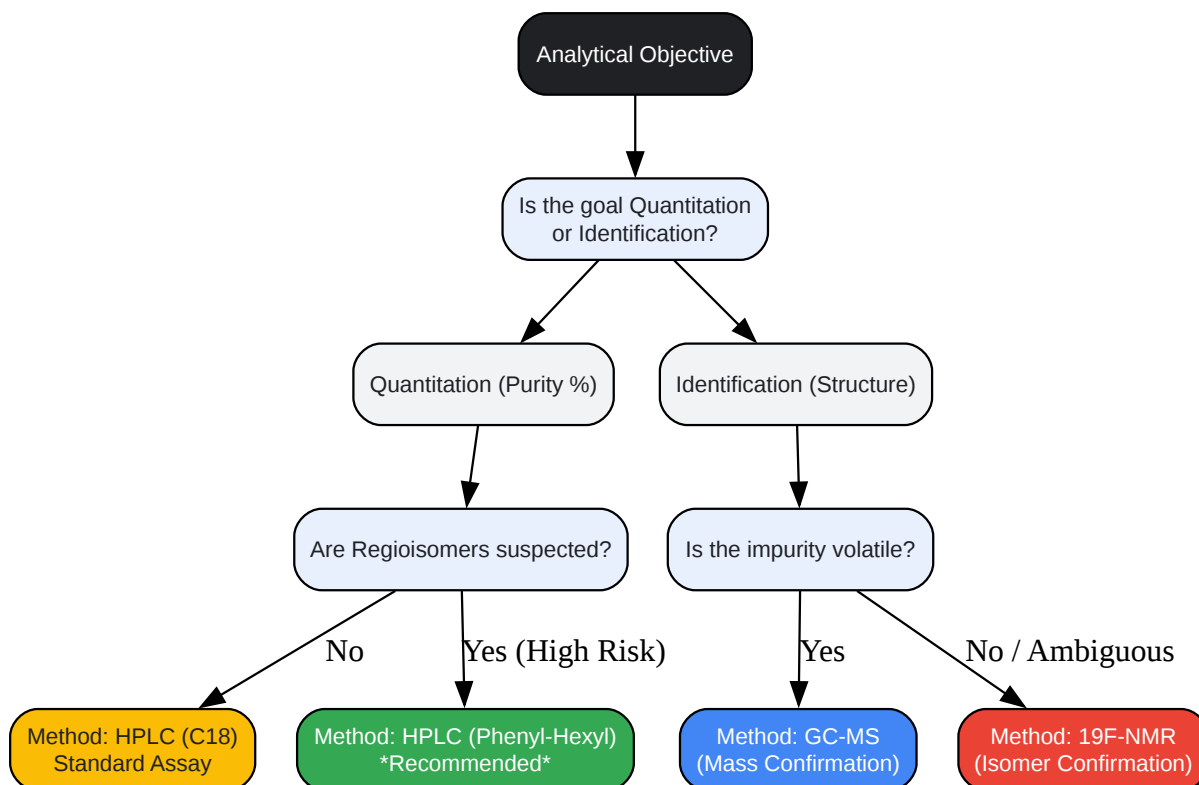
Analytical Objective

Is the goal Quantitation or Identification?

Quantitation (Purity %)

Identification (Structure)

Are Regioisomers suspected?

Is the impurity volatile?

No

Yes (High Risk)

Yes

No / Ambiguous

Method: HPLC (C18) Standard Assay

Method: HPLC (Phenyl-Hexyl) *Recommended*

Method: GC-MS (Mass Confirmation)

Method: 19F-NMR (Isomer Confirmation)